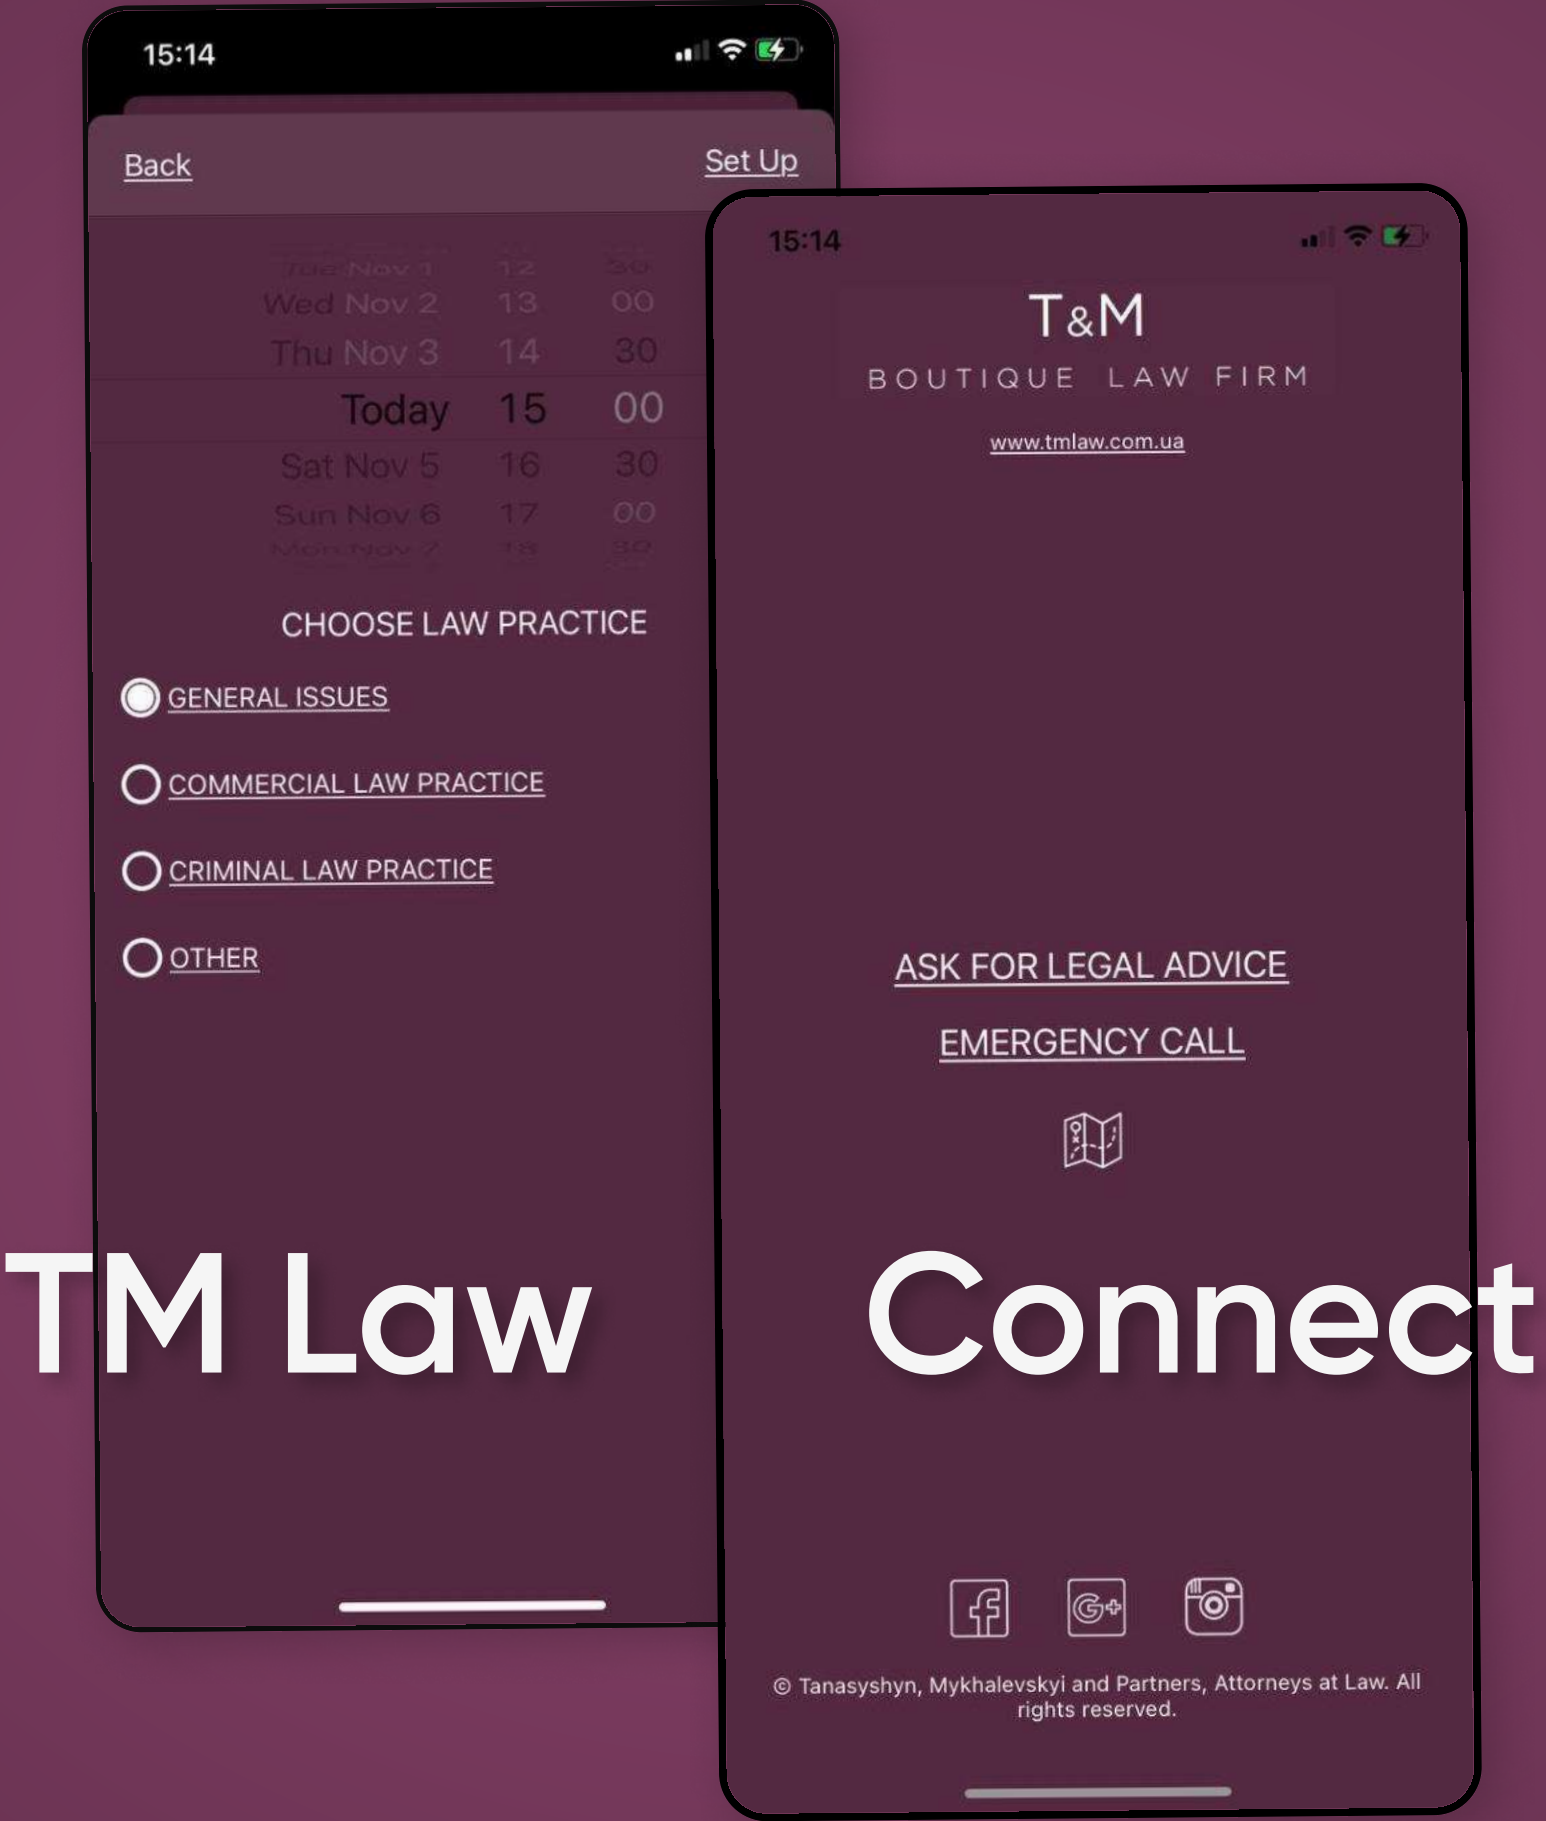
15:14

Back

Set Up

Tue Nov 1 12 30
Wed Nov 2 13 00
Thu Nov 3 14 30
Today 15 00
Sat Nov 5 16 30
Sun Nov 6 17 00
Mon Nov 7 18 30

CHOOSE LAW PRACTICE

GENERAL ISSUES

COMMERCIAL LAW PRACTICE

CRIMINAL LAW PRACTICE

OTHER

15:14

T&M

BOUTIQUE LAW FIRM

www.tmlaw.com.ua

ASK FOR LEGAL ADVICE

EMERGENCY CALL

TM Law Connect

© Tanasyshyn, Mykhalevskyi and Partners, Attorneys at Law. All rights reserved.